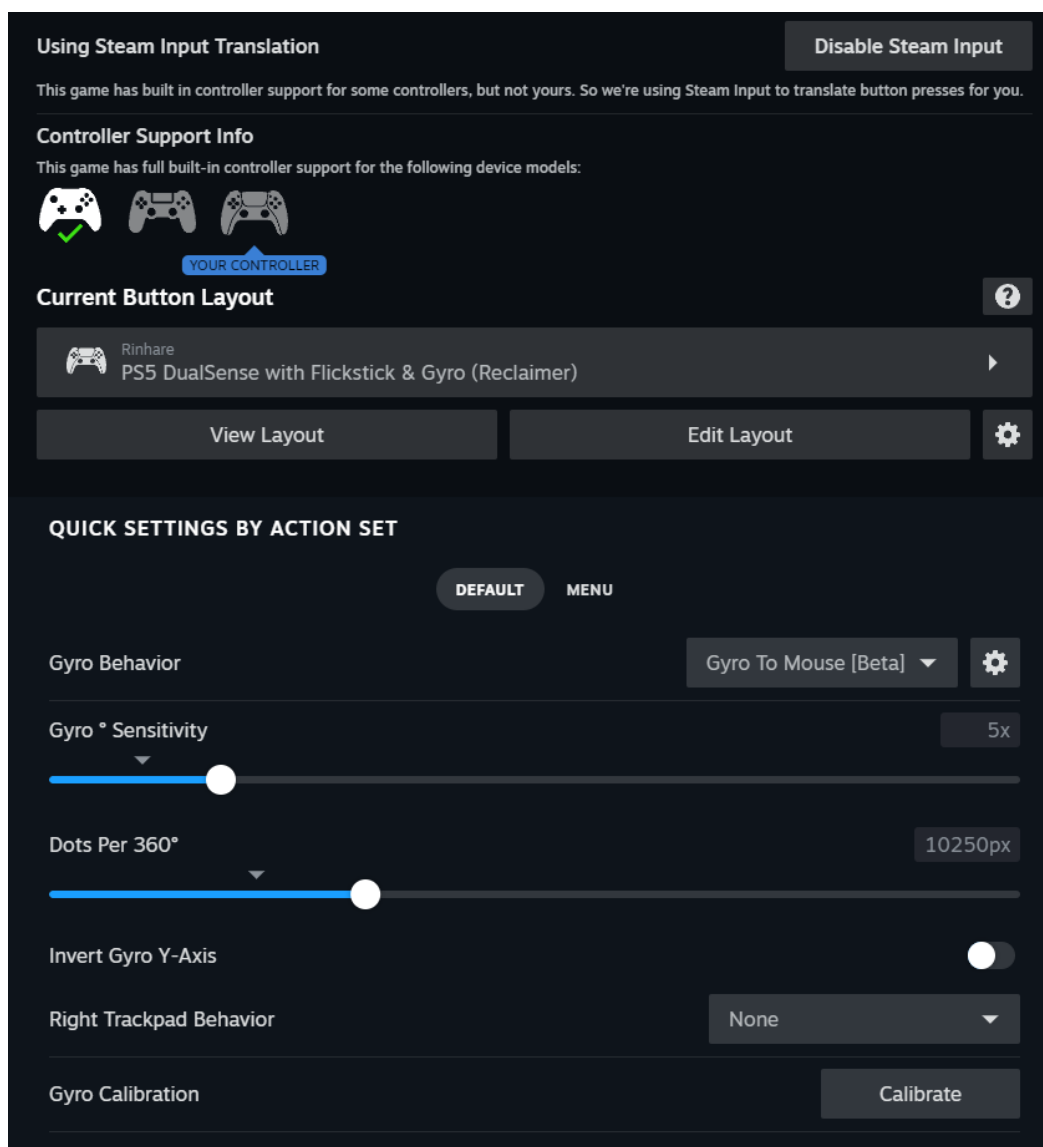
Using Steam Input Translation

Disable Steam Input

This game has built in controller support for some controllers, but not yours. So we're using Steam Input to translate button presses for you.

Controller Support Info

This game has full built-in controller support for the following device models:

YOUR CONTROLLER

Current Button Layout

Rinhare
PS5 DualSense with Flickstick & Gyro (Reclaimer)

View Layout

Edit Layout

QUICK SETTINGS BY ACTION SET

DEFAULT

MENU

Gyro Behavior

Gyro To Mouse [Beta]

Gyro ° Sensitivity

5x

Dots Per 360°

10250px

Invert Gyro Y-Axis

Right Trackpad Behavior

None

Gyro Calibration

Calibrate